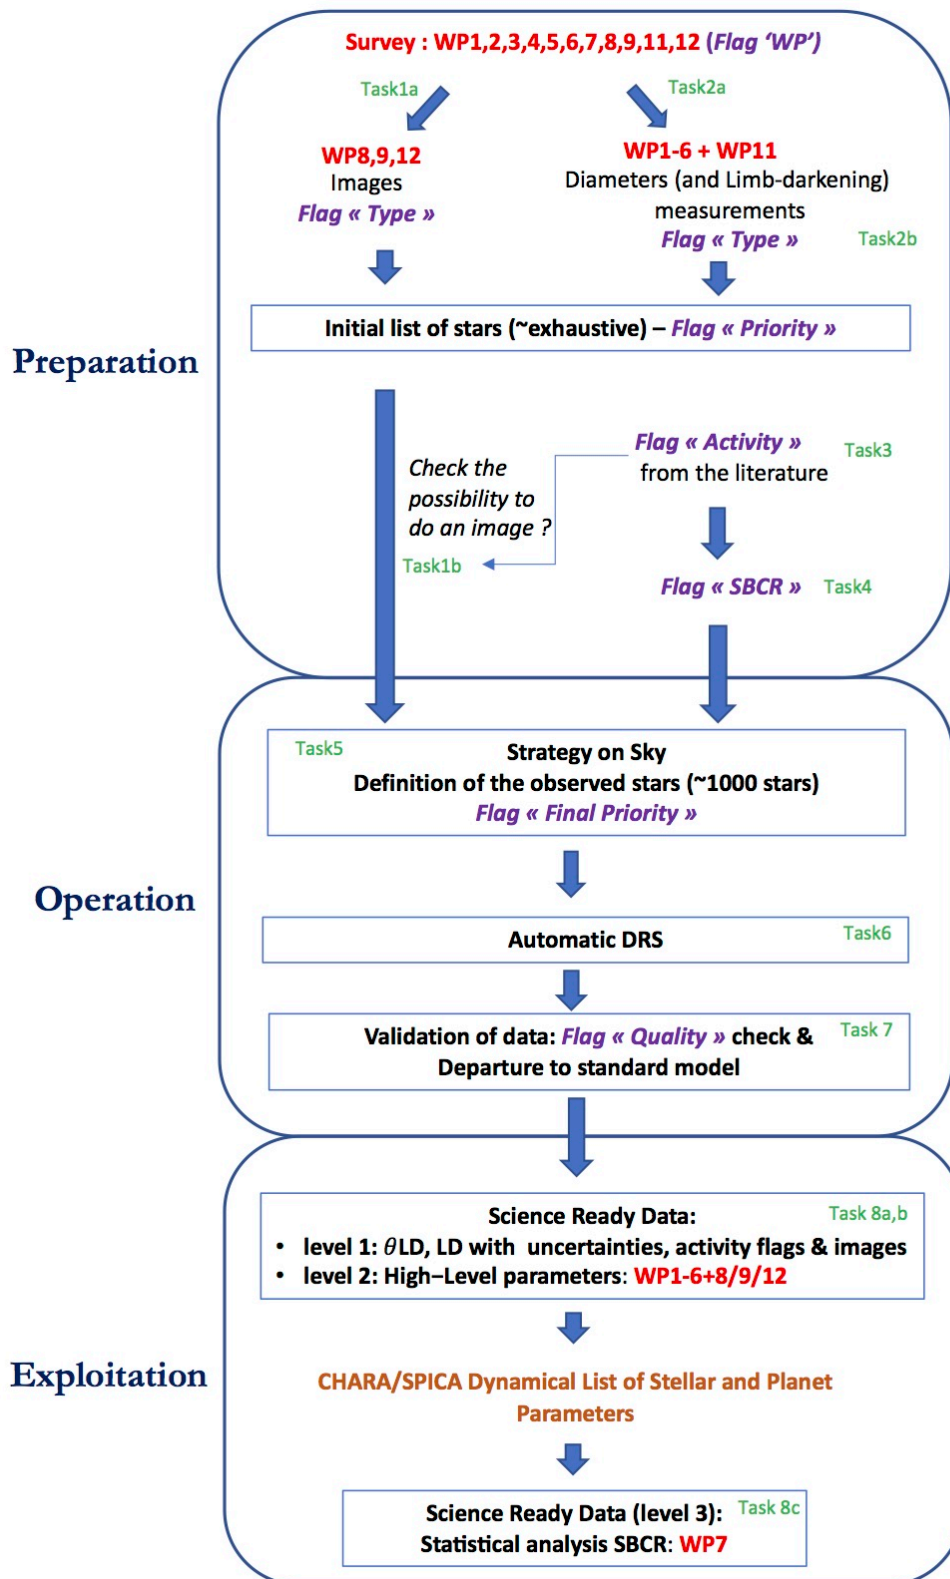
Survey : WP1,2,3,4,5,6,7,8,9,11,12 (Flag 'WP')

Task1a

Task2a

WP8,9,12
Images
Flag « Type »

WP1-6 + WP11
Diameters (and Limb-darkening) measurements
Flag « Type »

Task2b

Initial list of stars (~exhaustive) – Flag « Priority »

Preparation

Check the possibility to do an image ?

Task1b

Flag « Activity »
from the literature

Task3

Flag « SBCR »

Task4

Task5

Strategy on Sky
Definition of the observed stars (~1000 stars)
Flag « Final Priority »

Operation

Automatic DRS

Task6

Validation of data: Flag « Quality » check & Departure to standard model

Task 7

Science Ready Data:

Task 8a,b

• level 1: $\theta$LD, LD with uncertainties, activity flags & images
• level 2: High–Level parameters: WP1-6+8/9/12

Exploitation

CHARA/SPICA Dynamical List of Stellar and Planet Parameters

Science Ready Data (level 3):
Statistical analysis SBCR: WP7

Task 8c